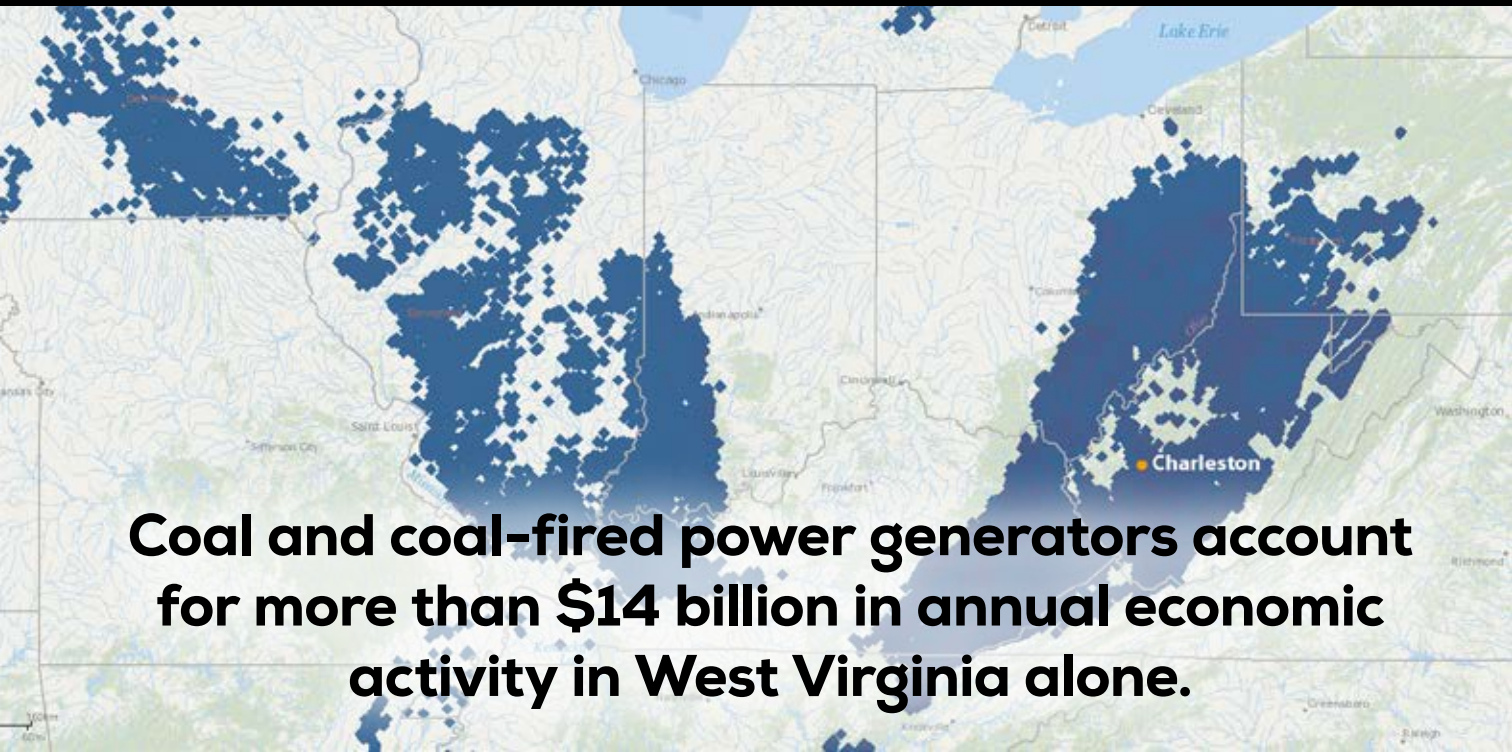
Lake Erie

Detroit

Chicago

Cleveland

Columbus

Indianapolis

Cincinnati

Saint Louis

Louisville

Frankfort

Washington

Charleston

Richmond

Greensboro

Raleigh

Kansas City

Jefferson City

Knoxville

Coal and coal-fired power generators account for more than $14 billion in annual economic activity in West Virginia alone.